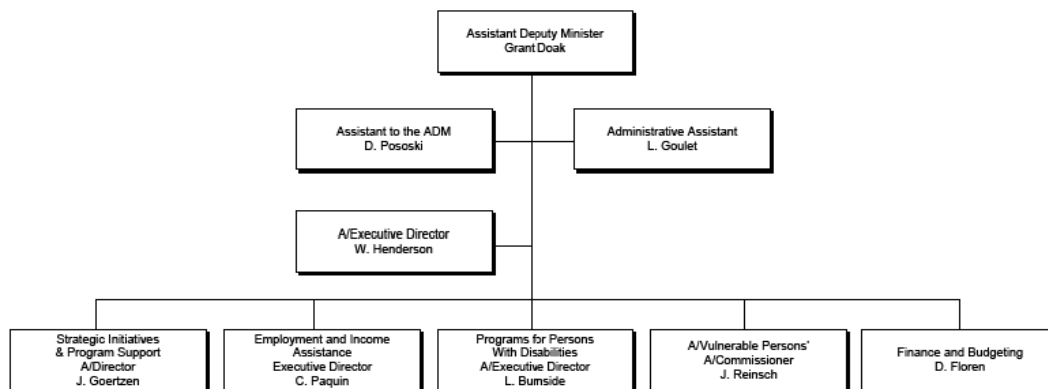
Assistant Deputy Minister
Grant Doak

Assistant to the ADM
D. Pososki

Administrative Assistant
L. Goulet

A/Executive Director
W. Henderson

Strategic Initiatives & Program Support
A/Director
J. Goertzen

Employment and Income Assistance
Executive Director
C. Paquin

Programs for Persons With Disabilities
A/Executive Director
L. Burnside

A/Vulnerable Persons'
A/Commissioner
J. Reinsch

Finance and Budgeting
D. Floren